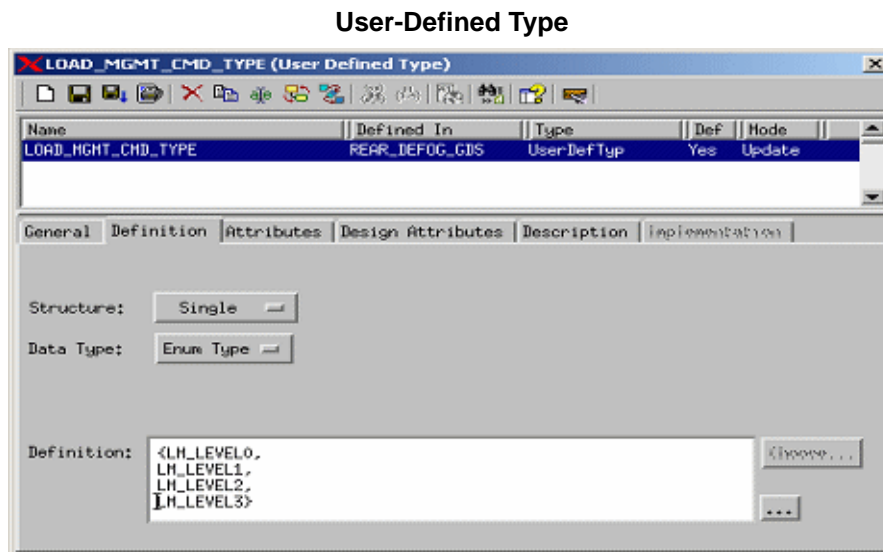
User-Defined Type

LOAD_MGMT_CMD_TYPE (User Defined Type)

| Name | Defined In | Type | Def | Mode |
|---|---|---|---|---|
| LOAD_MGMT_CMD_TYPE | REAR_DEFOG_GDS | UserDefTyp | Yes | Update |

General | Definition | Attributes | Design Attributes | Description | Implementation

Structure: Single

Data Type: Enum Type

Definition: {LM_LEVEL0, LM_LEVEL1, LM_LEVEL2, LM_LEVEL3}

Choose...

...